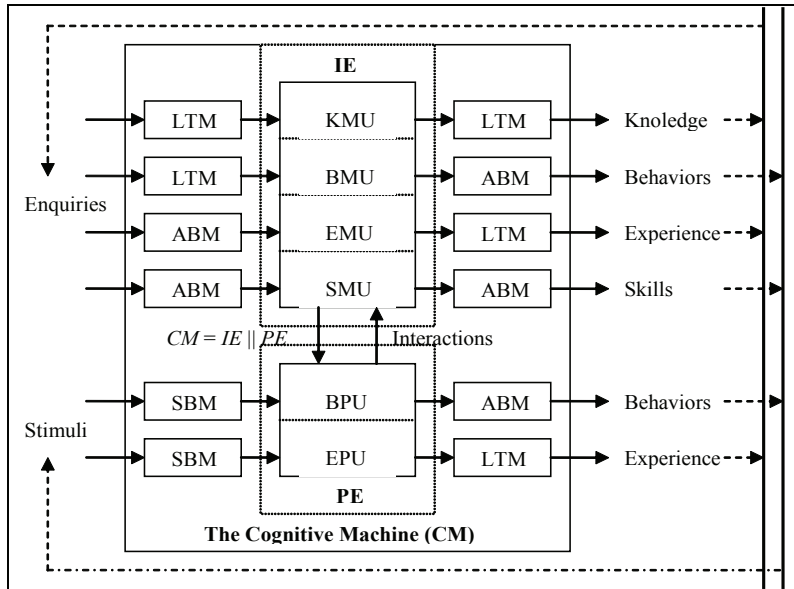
IE

LTM
KMU
LTM
Knoledge

LTM
BMU
ABM
Behaviors

Enquiries

ABM
EMU
LTM
Experience

ABM
SMU
ABM
Skills

$CM = IE \parallel PE$

Interactions

SBM
BPU
ABM
Behaviors

Stimuli

SBM
EPU
LTM
Experience

PE

The Cognitive Machine (CM)